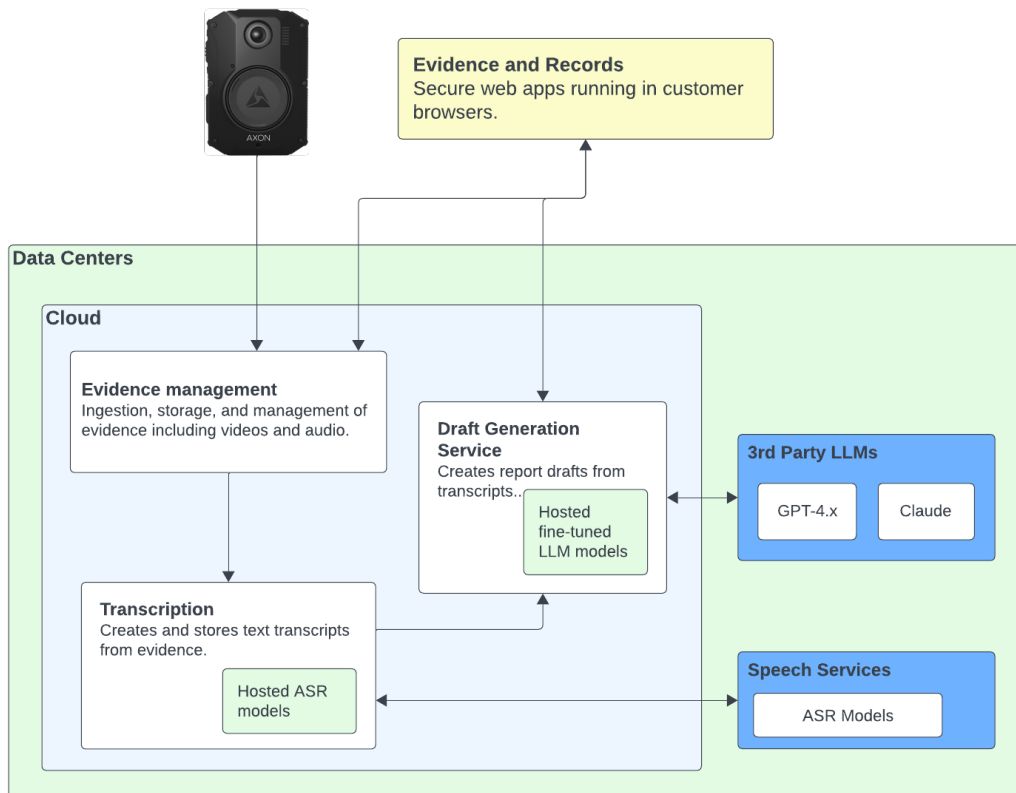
AXON

**Evidence and Records**
Secure web apps running in customer browsers.

**Data Centers**

**Cloud**

**Evidence management**
Ingestion, storage, and management of evidence including videos and audio.

**Draft Generation Service**
Creates report drafts from transcripts..

Hosted fine-tuned LLM models

**Transcription**
Creates and stores text transcripts from evidence.

Hosted ASR models

**3rd Party LLMs**

GPT-4.x

Claude

**Speech Services**

ASR Models